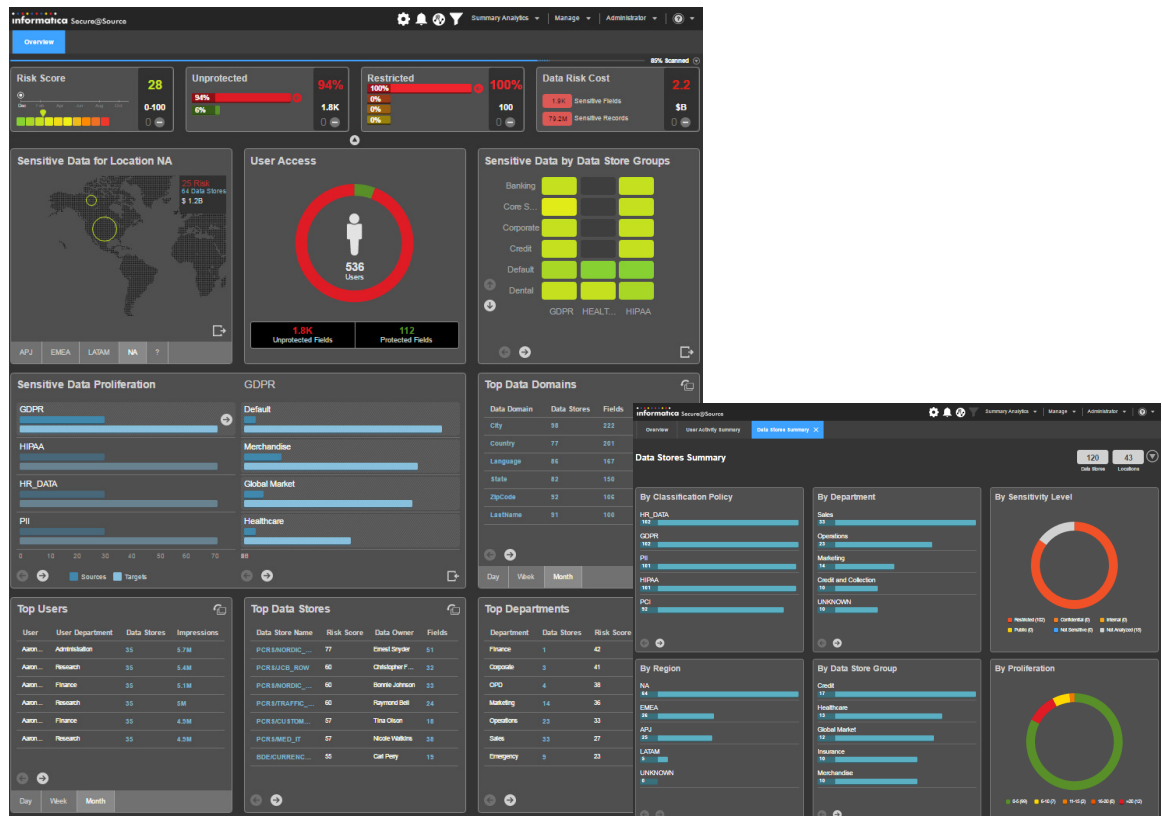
informatica Secure@Source

Summary Analytics Manage Administrator

Overview

89% Scanned

Risk Score
28
0-100
0

Unprotected
94%
94%
6%
1.8K
0

Restricted
100%
100%
0%
0%
0%
100
0

Data Risk Cost
2.2
1.9K Sensitive Fields
79.2M Sensitive Records
$B
0

Sensitive Data for Location NA
25 Risk
64 Data Stores
$ 1.2B

APJ EMEA LATAM NA ?

User Access
536
Users
1.8K
Unprotected Fields
112
Protected Fields

Sensitive Data by Data Store Groups
Banking
Core S...
Corporate
Credit
Default
Dental
GDPR HEALT... HIPAA

Sensitive Data Proliferation
GDPR
HIPAA
HR_DATA
PII
0 10 20 30 40 50 60 70
Sources Targets

GDPR
Default
Merchandise
Global Market
Healthcare
88

Top Data Domains
| Data Domain | Data Stores | Fields |
|---|---|---|
| City | 98 | 222 |
| Country | 77 | 201 |
| Language | 86 | 167 |
| State | 82 | 150 |
| ZipCode | 93 | 104 |
| LastName | 91 | 106 |

Day Week Month

Top Users
| User | User Department | Data Stores | Impressions |
|---|---|---|---|
| Aaron... | Administration | 35 | 5.7M |
| Aaron... | Research | 35 | 5.4M |
| Aaron... | Finance | 35 | 5.1M |
| Aaron... | Research | 35 | 5M |
| Aaron... | Finance | 35 | 4.9M |
| Aaron... | Research | 35 | 4.9M |

Day Week Month

Top Data Stores
| Data Store Name | Risk Score | Data Owner | Fields |
|---|---|---|---|
| PCRS/NORDIC_... | 77 | Ernest Snyder | 51 |
| PCRS/JCB_ROW | 60 | Christopher F... | 32 |
| PCRS/NORDIC_... | 60 | Bonnie Johnson | 33 |
| PCRS/TRAFFIC_... | 60 | Raymond Bell | 24 |
| PCRS/CUSTOM... | 57 | Tina Olson | 18 |
| PCRS/MED_IT | 57 | Nicole Watkins | 38 |
| BDE/CURRENC... | 55 | Carl Perry | 19 |

Top Departments
| Department | Data Stores | Risk Score |
|---|---|---|
| Finance | 1 | 42 |
| Corporate | 3 | 41 |
| OPD | 4 | 36 |
| Marketing | 14 | 36 |
| Operations | 23 | 33 |
| Sales | 33 | 27 |
| Emergency | 3 | 23 |

informatica Secure@Source
Summary Analytics Manage Administrator
Overview User Activity Summary Data Stores Summary

Data Stores Summary
120 Data Stores
43 Locations

By Classification Policy
HR_DATA 162
GDPR 162
PII 161
HIPAA 161
PCI 32

By Department
Sales 33
Operations 23
Marketing 14
Credit and Collection 10
UNKNOWN 10

By Sensitivity Level
Restricted (102) Confidential (0) Internal (0) Public (0) Not Sensitive (0) Not Analyzed (18)

By Region
NA 64
EMEA 26
APJ 25
LATAM 10
UNKNOWN 5

By Data Store Group
Credit 17
Healthcare 13
Global Market 12
Insurance 10
Merchandise 10

By Proliferation
0-5 (99) 6-10 (7) 11-15 (2) 16-20 (0) >20 (12)